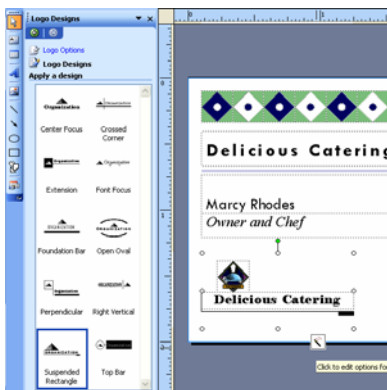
Logo Designs

Logo Options

Logo Designs

Apply a design

Organization

Center Focus

Organization

Crossed Corner

Organization

Extension

Organization

Font Focus

ORGANIZATION

Foundation Bar

ORGANIZATION

Open Oval

Organization

Perpendicular

ORGANIZATION

Right Vertical

ORGANIZATION

Suspended Rectangle

Organization

Top Bar

Delicious Catering

Marcy Rhodes

Owner and Chef

Delicious Catering

Click to edit options fo